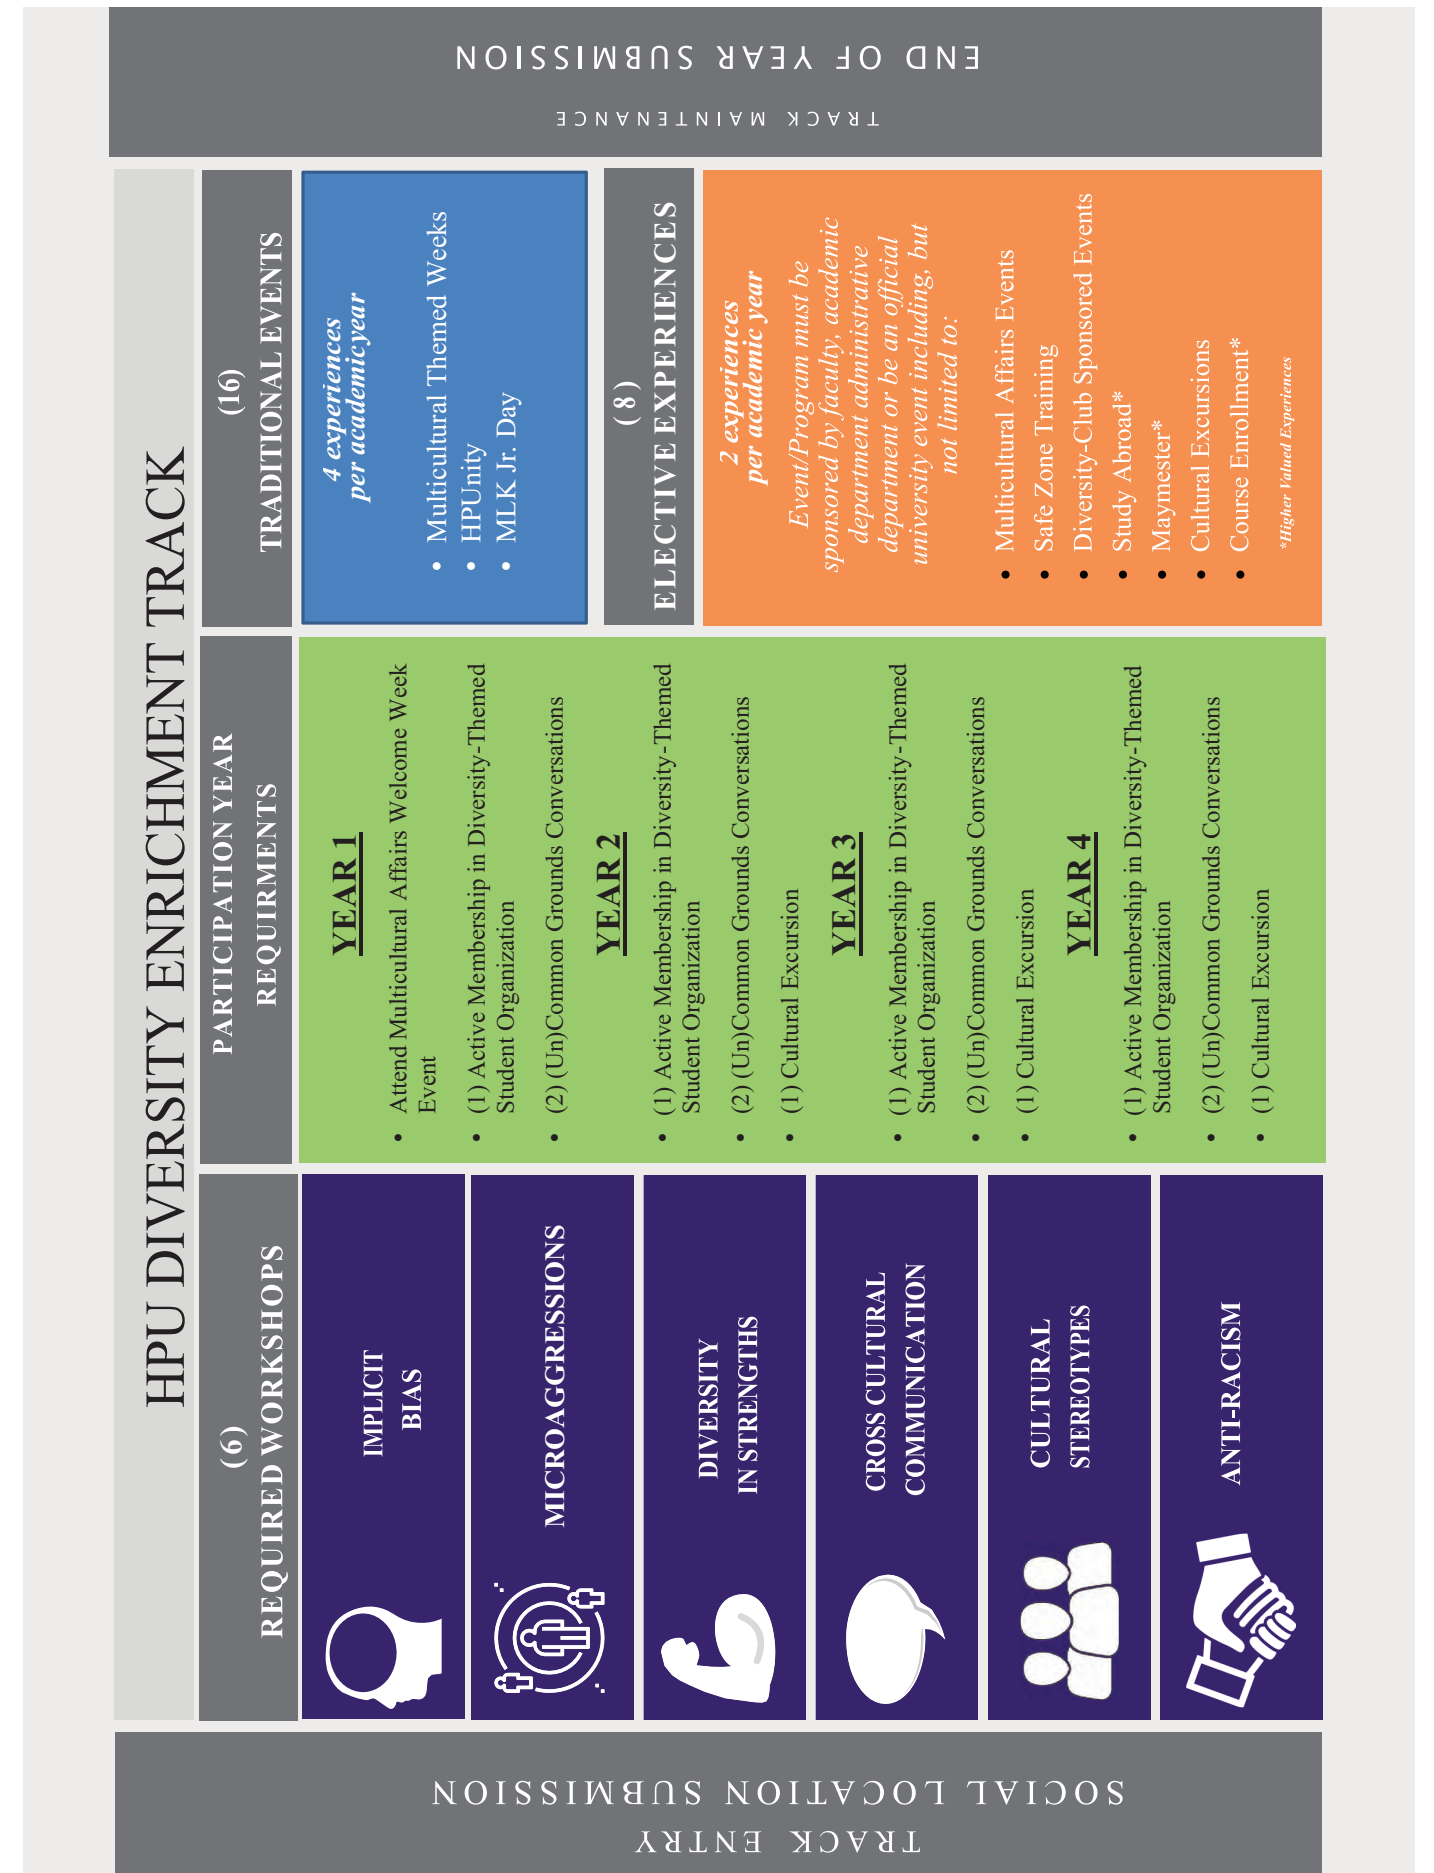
END OF YEAR SUBMISSION

TRACK MAINTENANCE

HPU DIVERSITY ENRICHMENT TRACK

(6)
REQUIRED WORKSHOPS

IMPLICIT BIAS

MICROAGGRESSIONS

DIVERSITY IN STRENGTHS

CROSS CULTURAL COMMUNICATION

CULTURAL STEREOTYPES

ANTI-RACISM

PARTICIPATION YEAR REQUIRMENTS

YEAR 1
- Attend Multicultural Affairs Welcome Week Event
- (1) Active Membership in Diversity-Themed Student Organization
- (2) (Un)Common Grounds Conversations

YEAR 2
- (1) Active Membership in Diversity-Themed Student Organization
- (2) (Un)Common Grounds Conversations
- (1) Cultural Excursion

YEAR 3
- (1) Active Membership in Diversity-Themed Student Organization
- (2) (Un)Common Grounds Conversations
- (1) Cultural Excursion

YEAR 4
- (1) Active Membership in Diversity-Themed Student Organization
- (2) (Un)Common Grounds Conversations
- (1) Cultural Excursion

(16)
TRADITIONAL EVENTS

4 experiences per academic year

- Multicultural Themed Weeks
- HPUnity
- MLK Jr. Day

( 8 )
ELECTIVE EXPERIENCES

2 experiences per academic year

Event/Program must be sponsored by faculty, academic department administrative department or be an official university event including, but not limited to:

- Multicultural Affairs Events
- Safe Zone Training
- Diversity-Club Sponsored Events
- Study Abroad*
- Maymester*
- Cultural Excursions
- Course Enrollment*

*Higher Valued Experiences

SOCIAL LOCATION SUBMISSION

TRACK ENTRY